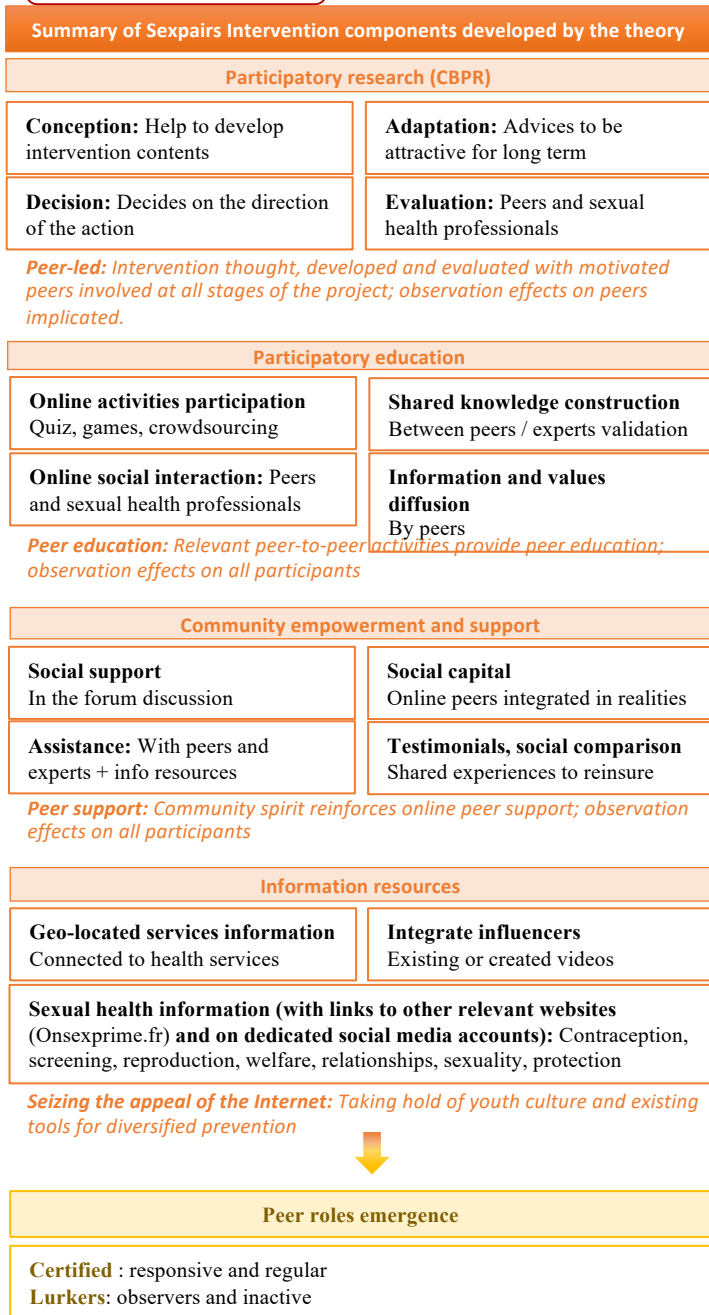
Summary of Sexpairs Intervention components developed by the theory

Participatory research (CBPR)

**Conception:** Help to develop intervention contents

**Adaptation:** Advices to be attractive for long term

**Decision:** Decides on the direction of the action

**Evaluation:** Peers and sexual health professionals

*Peer-led:* Intervention thought, developed and evaluated with motivated peers involved at all stages of the project; observation effects on peers implicated.

Participatory education

**Online activities participation**
Quiz, games, crowdsourcing

**Shared knowledge construction**
Between peers / experts validation

**Online social interaction:** Peers and sexual health professionals

**Information and values diffusion**
By peers

*Peer education:* Relevant peer-to-peer activities provide peer education; observation effects on all participants

Community empowerment and support

**Social support**
In the forum discussion

**Social capital**
Online peers integrated in realities

**Assistance:** With peers and experts + info resources

**Testimonials, social comparison**
Shared experiences to reinsure

*Peer support:* Community spirit reinforces online peer support; observation effects on all participants

Information resources

**Geo-located services information**
Connected to health services

**Integrate influencers**
Existing or created videos

**Sexual health information (with links to other relevant websites** (Onsexprime.fr) **and on dedicated social media accounts):** Contraception, screening, reproduction, welfare, relationships, sexuality, protection

*Seizing the appeal of the Internet:* Taking hold of youth culture and existing tools for diversified prevention

Peer roles emergence

**Certified** : responsive and regular
**Lurkers**: observers and inactive